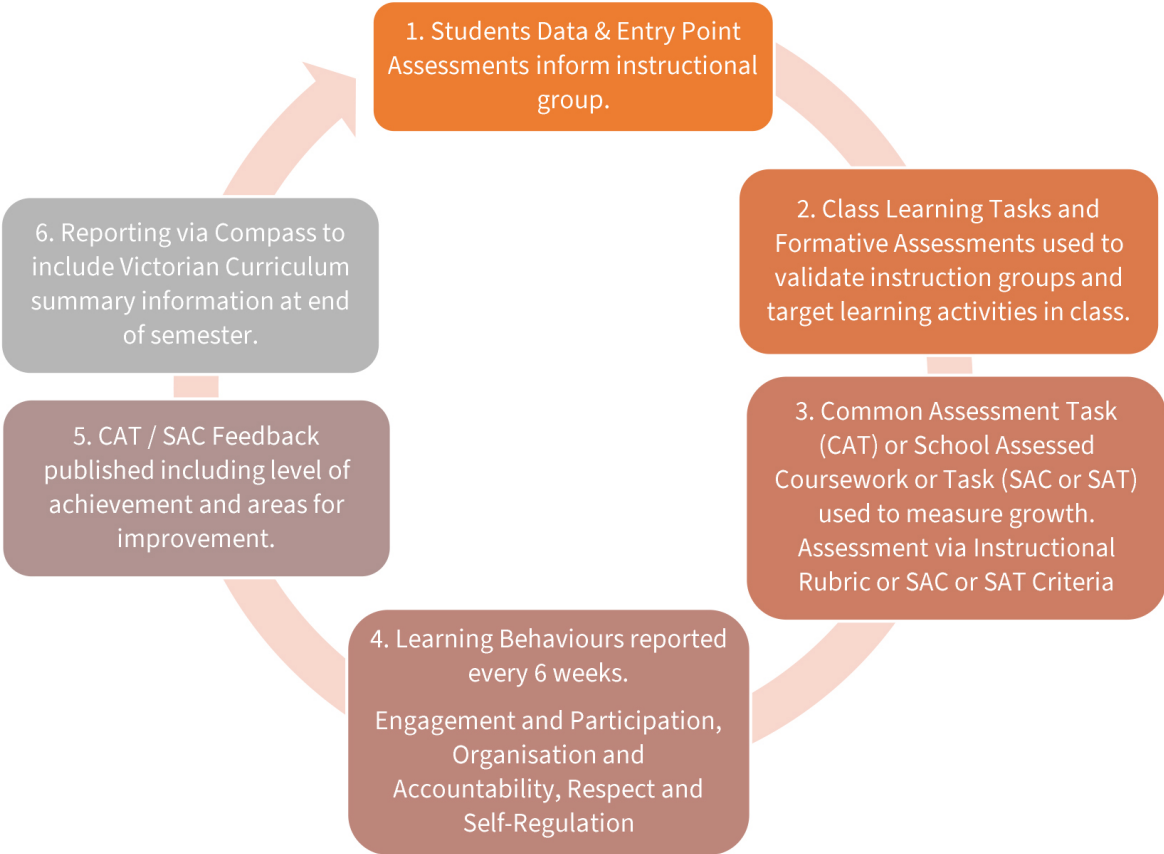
1. Students Data & Entry Point Assessments inform instructional group.

2. Class Learning Tasks and Formative Assessments used to validate instruction groups and target learning activities in class.

3. Common Assessment Task (CAT) or School Assessed Coursework or Task (SAC or SAT) used to measure growth. Assessment via Instructional Rubric or SAC or SAT Criteria

4. Learning Behaviours reported every 6 weeks.

Engagement and Participation, Organisation and Accountability, Respect and Self-Regulation

5. CAT / SAC Feedback published including level of achievement and areas for improvement.

6. Reporting via Compass to include Victorian Curriculum summary information at end of semester.